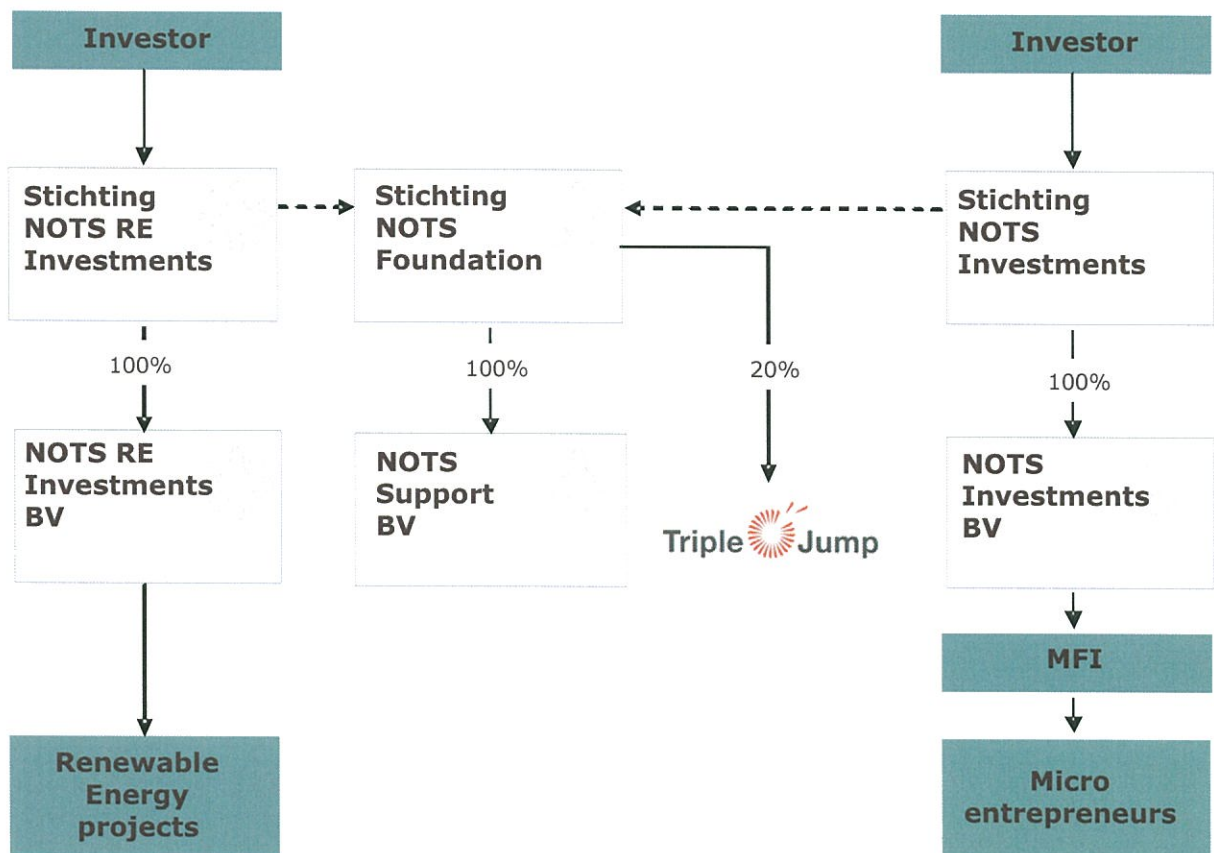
Investor

Stichting NOTS RE Investments

100%

NOTS RE Investments BV

Renewable Energy projects

Stichting NOTS Foundation

100%

NOTS Support BV

20%

Triple Jump

Investor

Stichting NOTS Investments

100%

NOTS Investments BV

MFI

Micro entrepreneurs